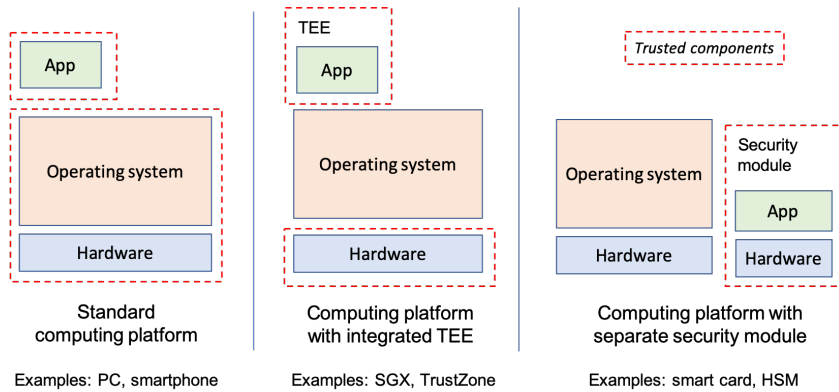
App

Operating system

Hardware

Standard computing platform

Examples: PC, smartphone

TEE

App

Operating system

Hardware

Computing platform with integrated TEE

Examples: SGX, TrustZone

Trusted components

Operating system

Hardware

Security module

App

Hardware

Computing platform with separate security module

Examples: smart card, HSM